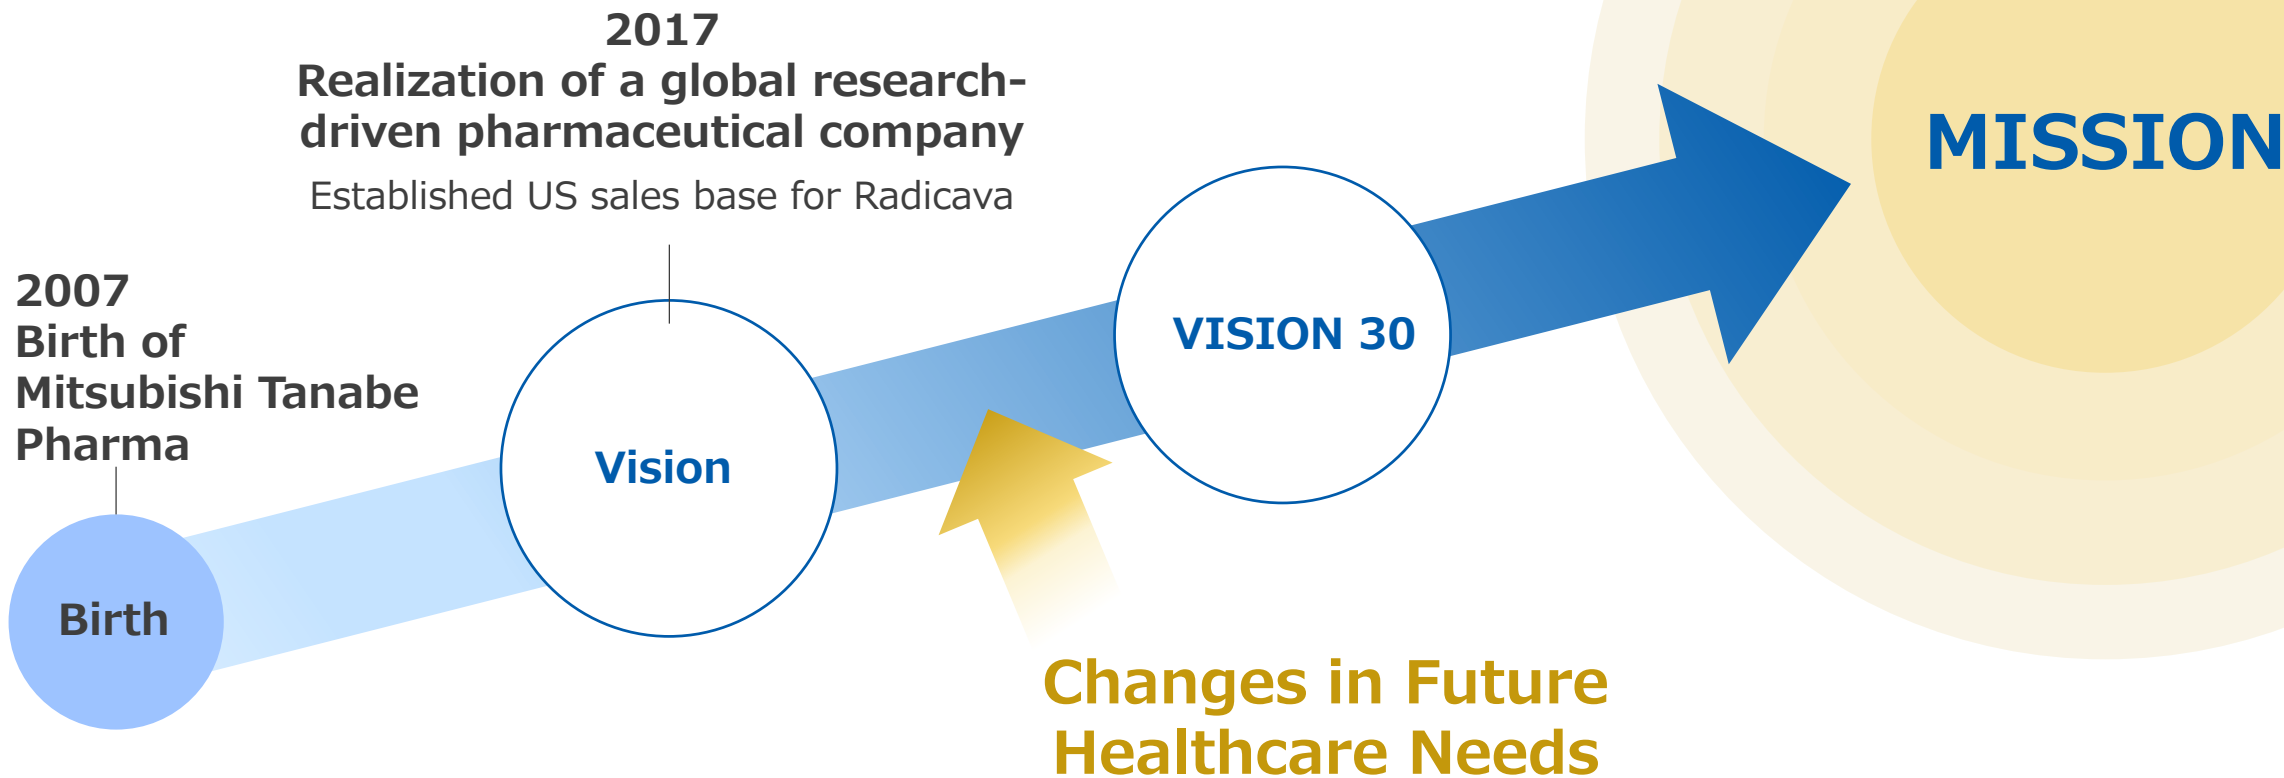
2017
Realization of a global research-driven pharmaceutical company
Established US sales base for Radicava

MISSION

2007
Birth of Mitsubishi Tanabe Pharma

Vision

VISION 30

Birth

Changes in Future Healthcare Needs